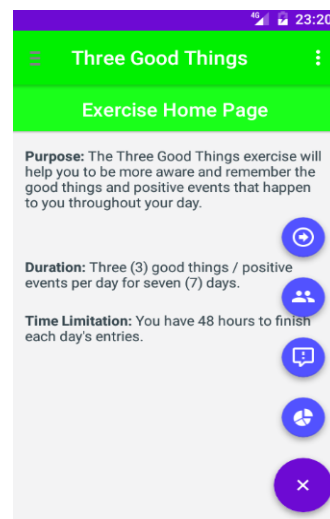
4G 23:20

Three Good Things

Exercise Home Page

Purpose: The Three Good Things exercise will help you to be more aware and remember the good things and positive events that happen to you throughout your day.

Duration: Three (3) good things / positive events per day for seven (7) days.

Time Limitation: You have 48 hours to finish each day's entries.

×